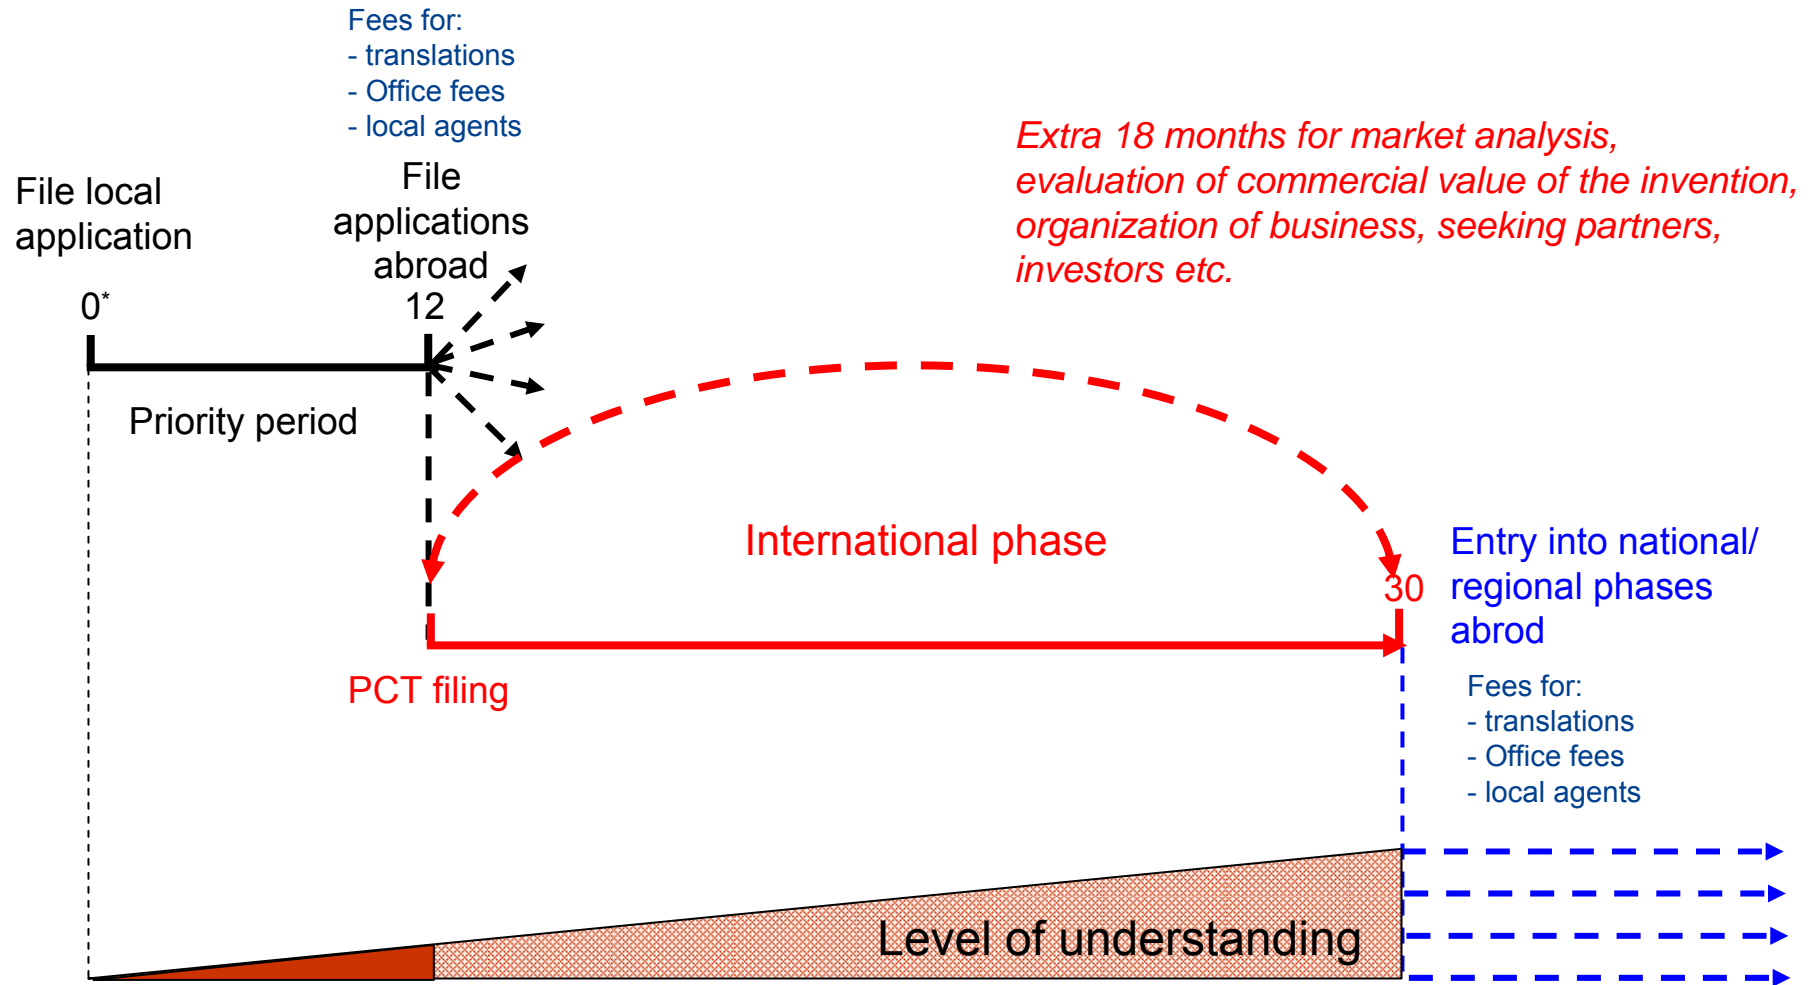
Fees for:
- translations
- Office fees
- local agents

Extra 18 months for market analysis, evaluation of commercial value of the invention, organization of business, seeking partners, investors etc.

File local application

File applications abroad

$0^*$

12

Priority period

International phase

30

Entry into national/ regional phases abrod

PCT filing

Fees for:
- translations
- Office fees
- local agents

Level of understanding